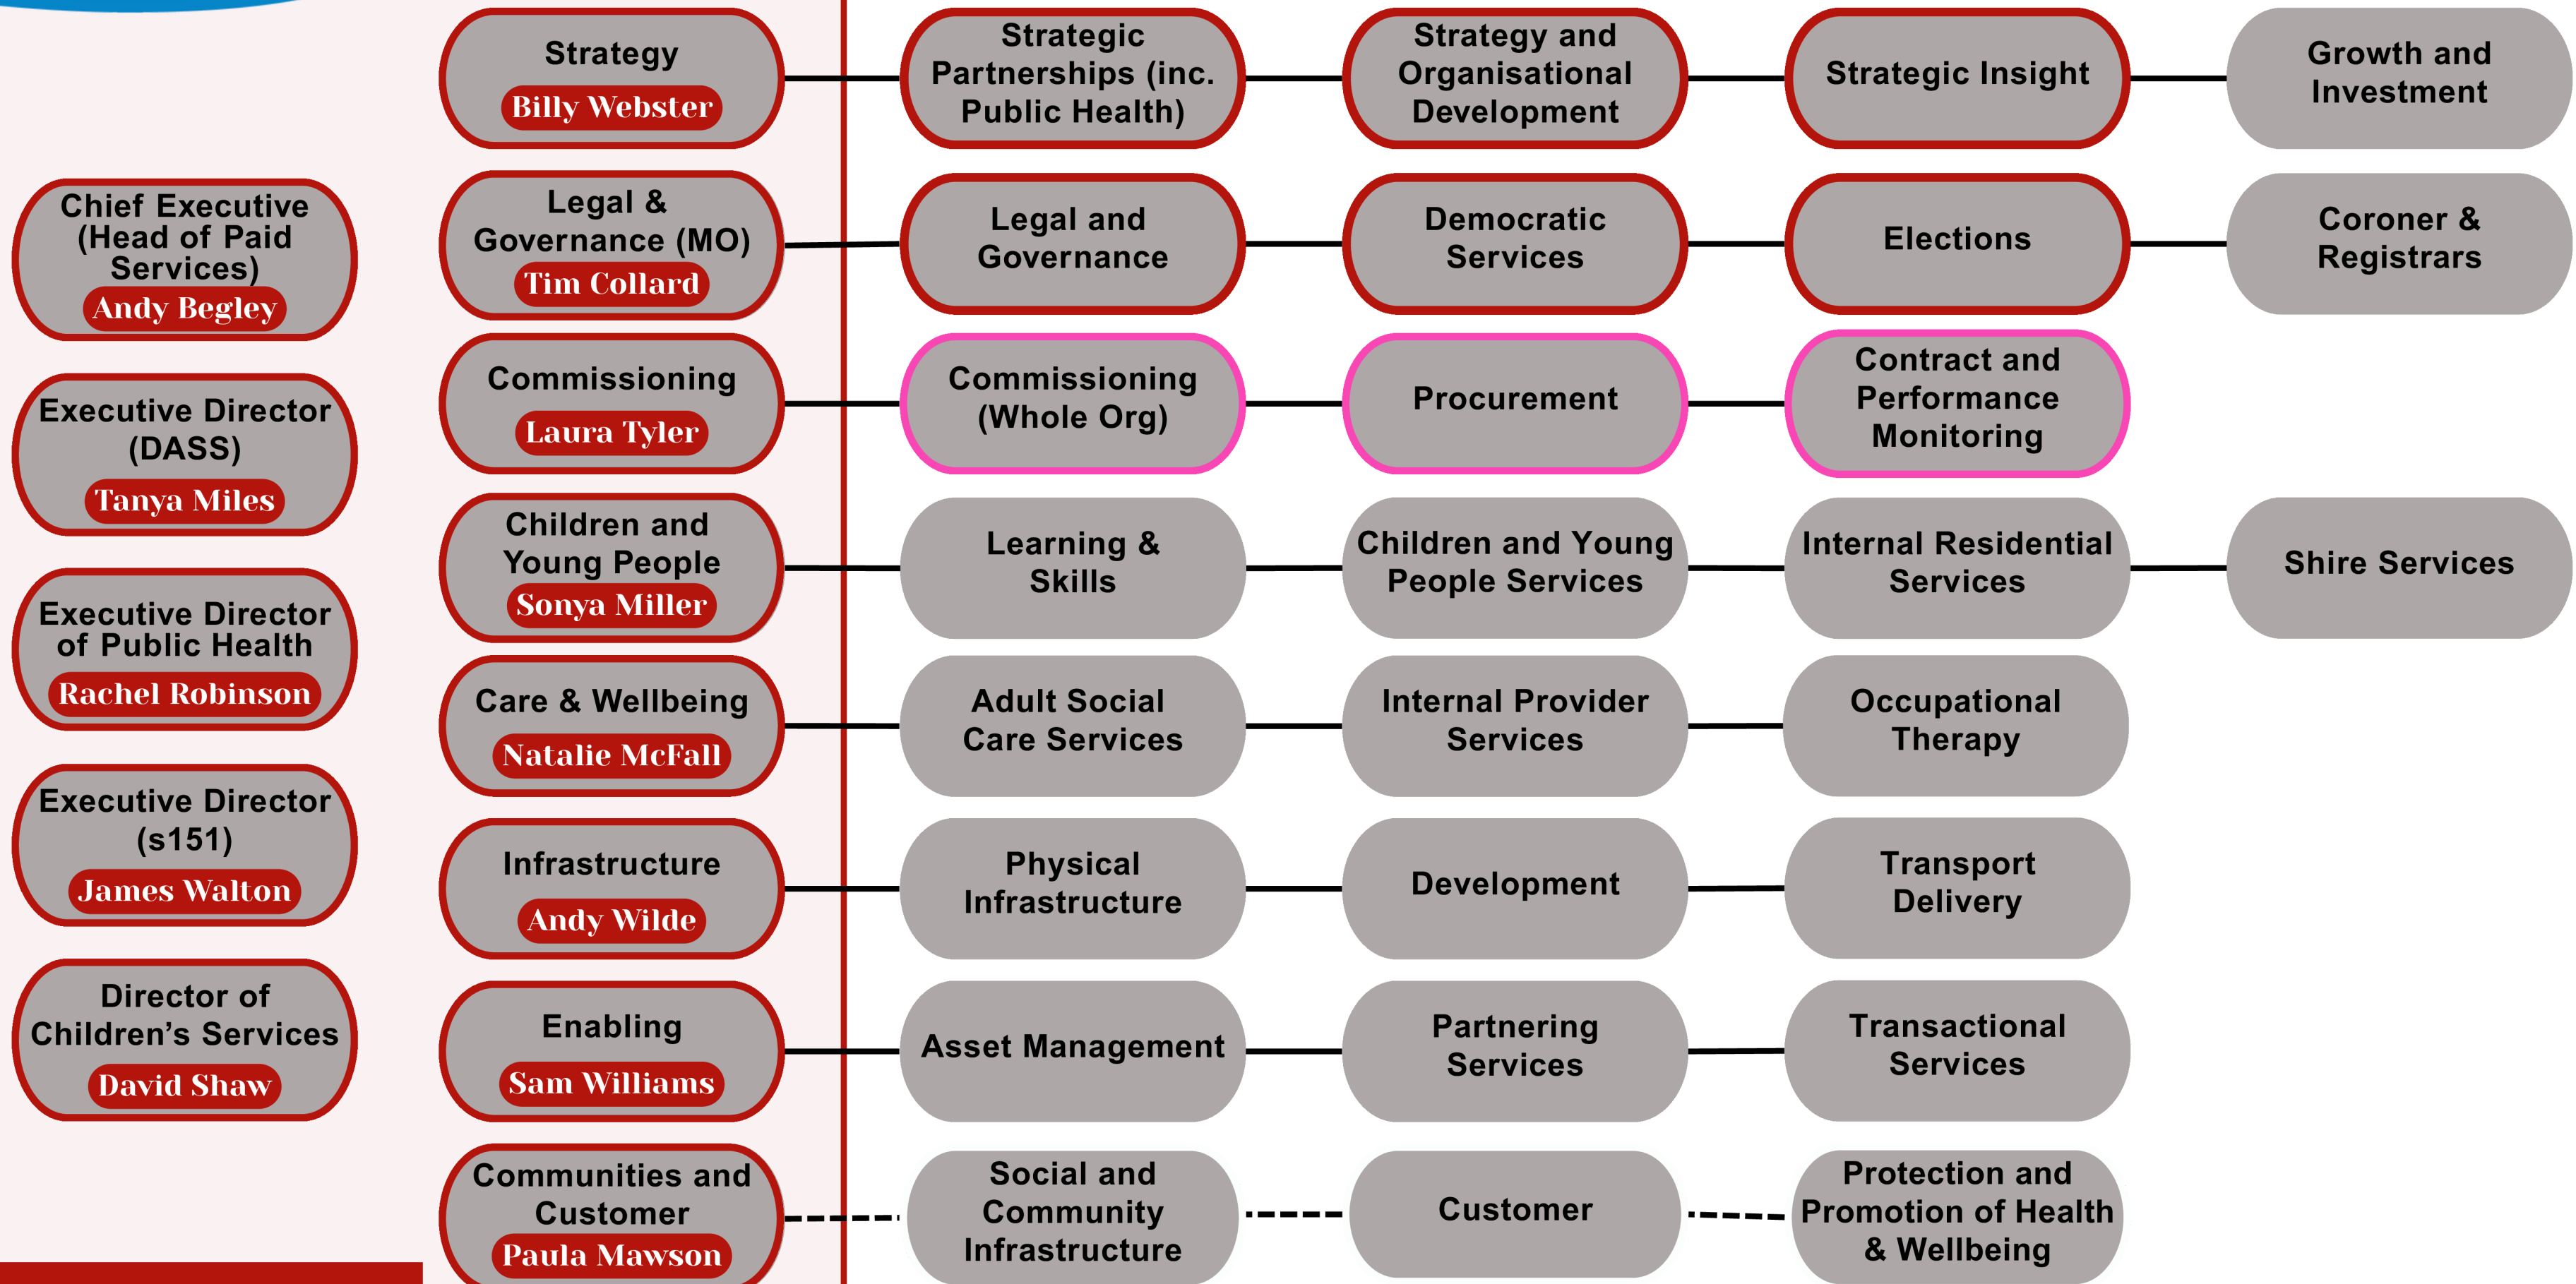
Chief Executive (Head of Paid Services)
Andy Begley

Executive Director (DASS)
Tanya Miles

Executive Director of Public Health
Rachel Robinson

Executive Director (s151)
James Walton

Director of Children's Services
David Shaw

Strategy
Billy Webster

Strategic Partnerships (inc. Public Health)

Strategy and Organisational Development

Strategic Insight

Growth and Investment

Legal & Governance (MO)
Tim Collard

Legal and Governance

Democratic Services

Elections

Coroner & Registrars

Commissioning
Laura Tyler

Commissioning (Whole Org)

Procurement

Contract and Performance Monitoring

Children and Young People
Sonya Miller

Learning & Skills

Children and Young People Services

Internal Residential Services

Shire Services

Care & Wellbeing
Natalie McFall

Adult Social Care Services

Internal Provider Services

Occupational Therapy

Infrastructure
Andy Wilde

Physical Infrastructure

Development

Transport Delivery

Enabling
Sam Williams

Asset Management

Partnering Services

Transactional Services

Communities and Customer
Paula Mawson

Social and Community Infrastructure

Customer

Protection and Promotion of Health & Wellbeing